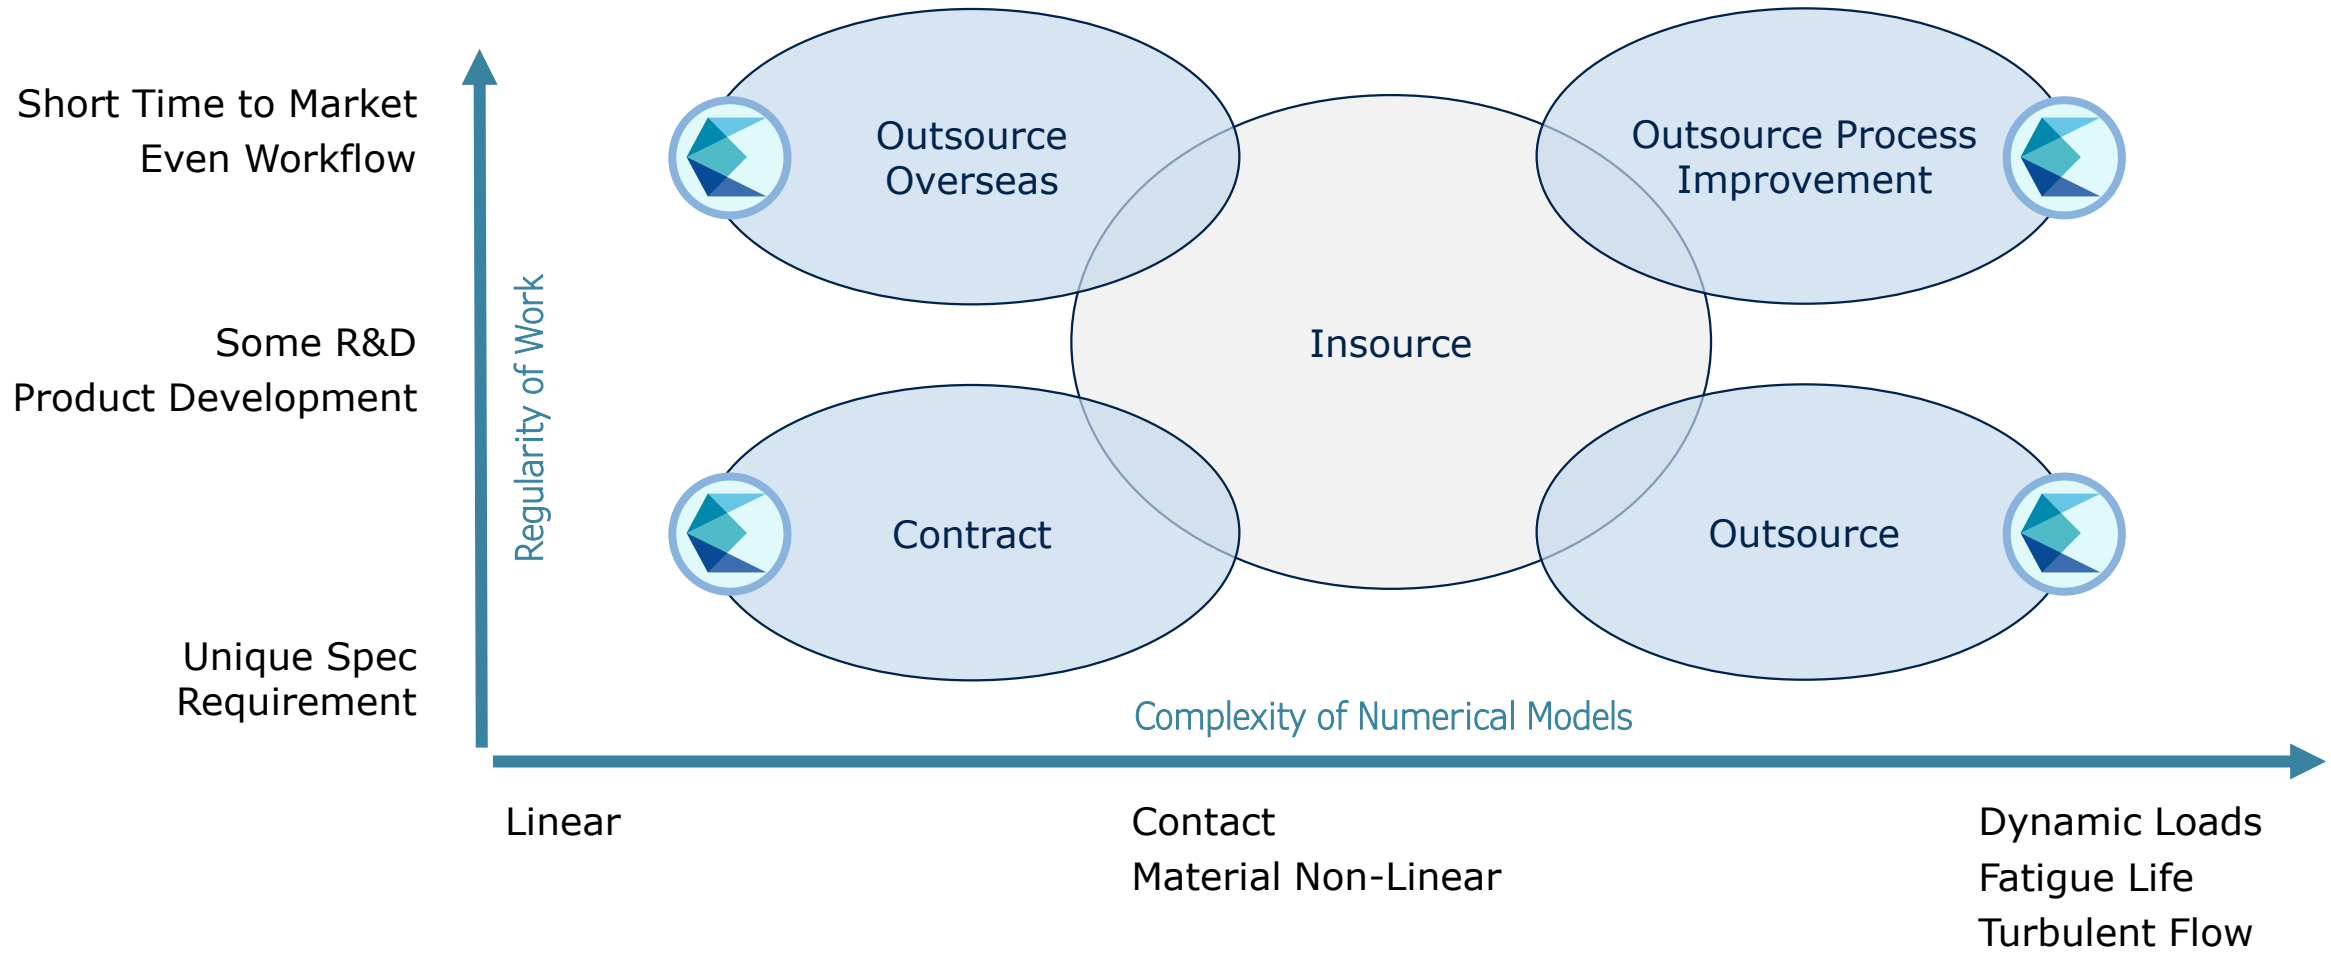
Short Time to Market
Even Workflow

Some R&D
Product Development

Unique Spec
Requirement

Regularity of Work

Outsource Overseas

Outsource Process Improvement

Insource

Contract

Outsource

Complexity of Numerical Models

Linear

Contact
Material Non-Linear

Dynamic Loads
Fatigue Life
Turbulent Flow